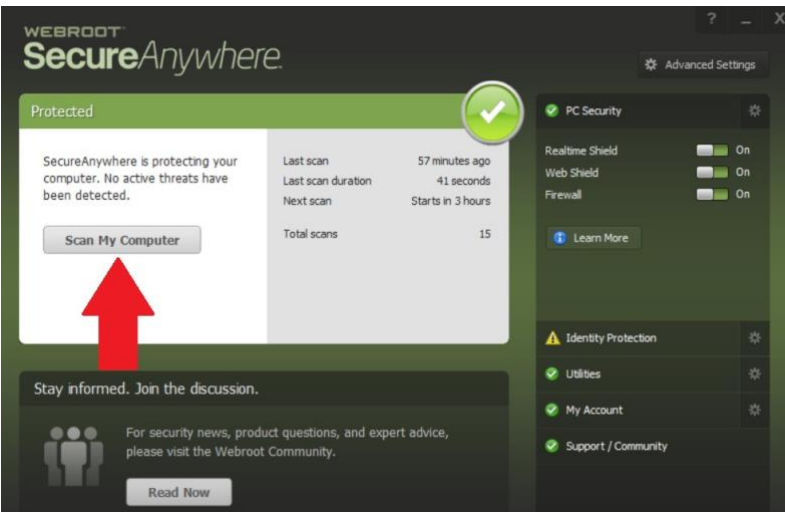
WEBROOT SecureAnywhere.

? _ X

Advanced Settings

Protected

SecureAnywhere is protecting your computer. No active threats have been detected.

Scan My Computer

| | |
|---|---|
| Last scan | 57 minutes ago |
| Last scan duration | 41 seconds |
| Next scan | Starts in 3 hours |
| Total scans | 15 |

PC Security

Realtime Shield On
Web Shield On
Firewall On

Learn More

Identity Protection

Utilities

My Account

Support / Community

Stay informed. Join the discussion.

For security news, product questions, and expert advice, please visit the Webroot Community.

Read Now